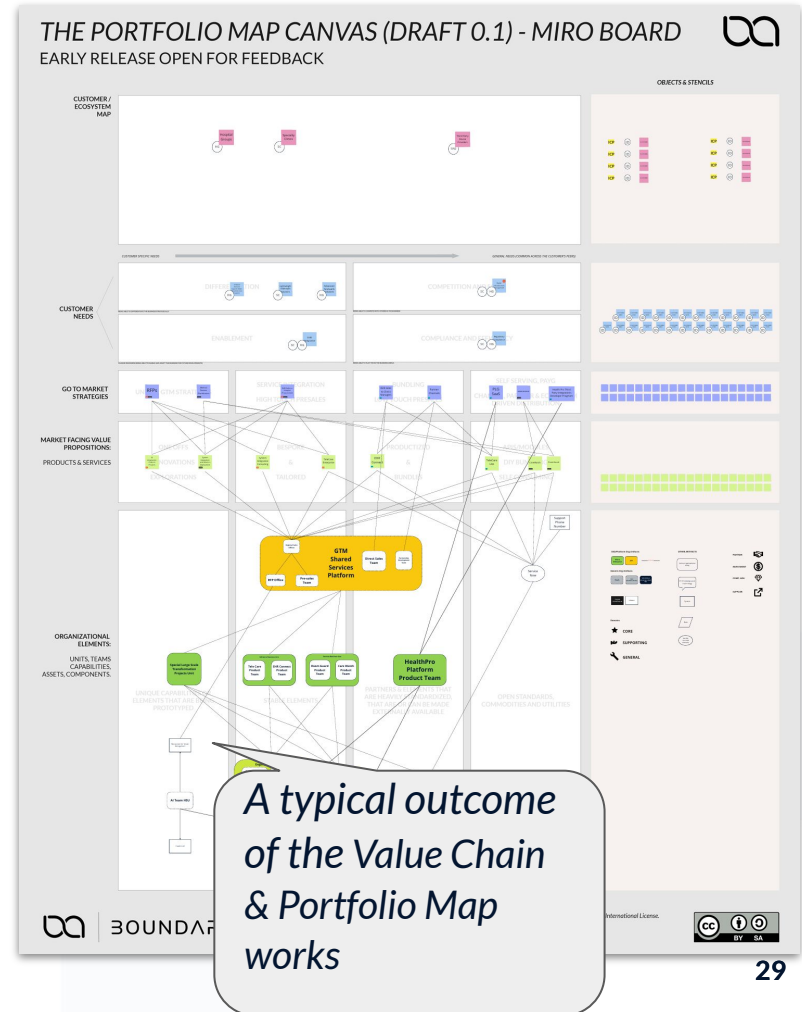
THE PORTFOLIO MAP CANVAS (DRAFT 0.1) - MIRO BOARD
EARLY RELEASE OPEN FOR FEEDBACK

OBJECTS & STENCILS

CUSTOMER / ECOSYSTEM MAP

CUSTOMER NEEDS

DIFFERENTIATION

COMPOSITION AND

ENABLEMENT

COMPLIANCE AND

GO TO MARKET STRATEGIES

SERVICE OPERATION

HIGH TOUCH PRESALES

SELF SERVING

MARKET FACING VALUE PROPOSITIONS:
PRODUCTS & SERVICES

BESPOKE

&

TAILORED

&

BUNDLES

GTM Shared Services Platform

Direct Sales Team

Presales Team

HealthPro Platform Product Team

ORGANIZATIONAL ELEMENTS:
UNITS, TEAMS CAPABILITIES, ASSETS, COMPONENTS.

UNIQUE CAPABILITIES ELEMENTS THAT ARE BEING PROTOTYPED

STABLE ELEMENTS

PARTNERS & COMPONENTS THAT ARE HEAVILY STANDARDIZED THAT ARE OR CAN BE MADE EXTERNALLY AVAILABLE

OPEN STANDARDS, COMMODITIES AND UTILITIES

CORE

SUPPORTING

GENERAL

AI Team XBU

BOUNDAR

International License.

BY SA

A typical outcome of the Value Chain & Portfolio Map works

29